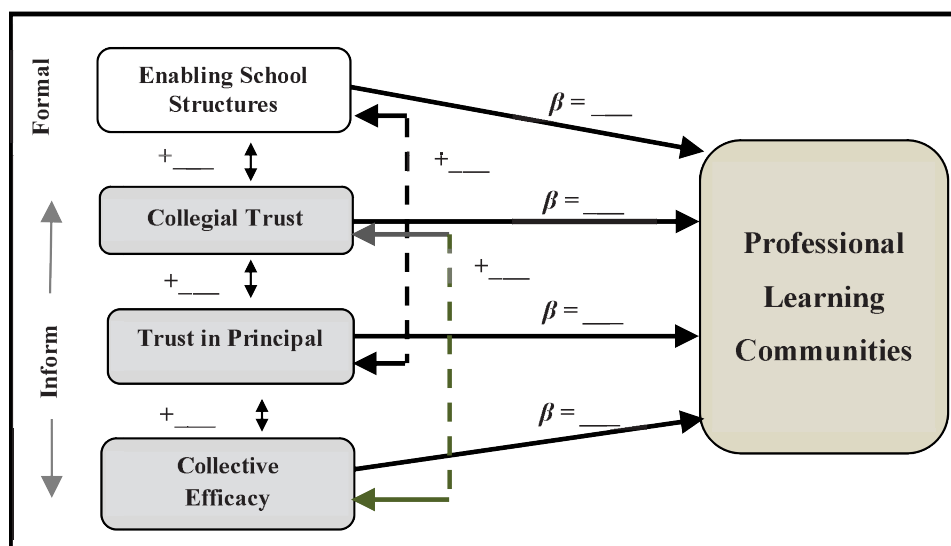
Formal

Inform

Enabling School Structures

Collegial Trust

Trust in Principal

Collective Efficacy

+___

+___

+___

+___

+___

$\beta$ = ___

$\beta$ = ___

$\beta$ = ___

$\beta$ = ___

Professional Learning Communities